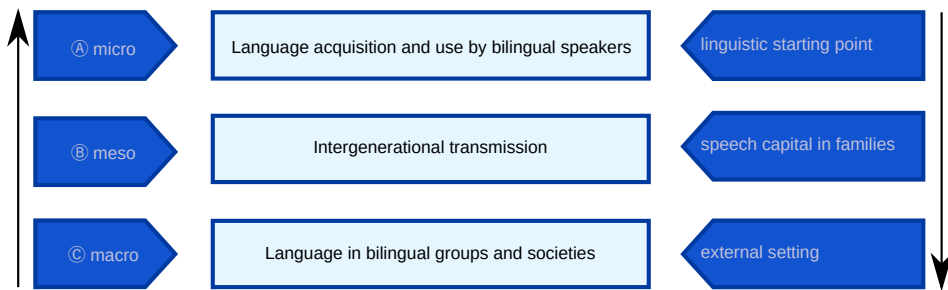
Ⓐ micro

Language acquisition and use by bilingual speakers

linguistic starting point

Ⓑ meso

Intergenerational transmission

speech capital in families

Ⓒ macro

Language in bilingual groups and societies

external setting